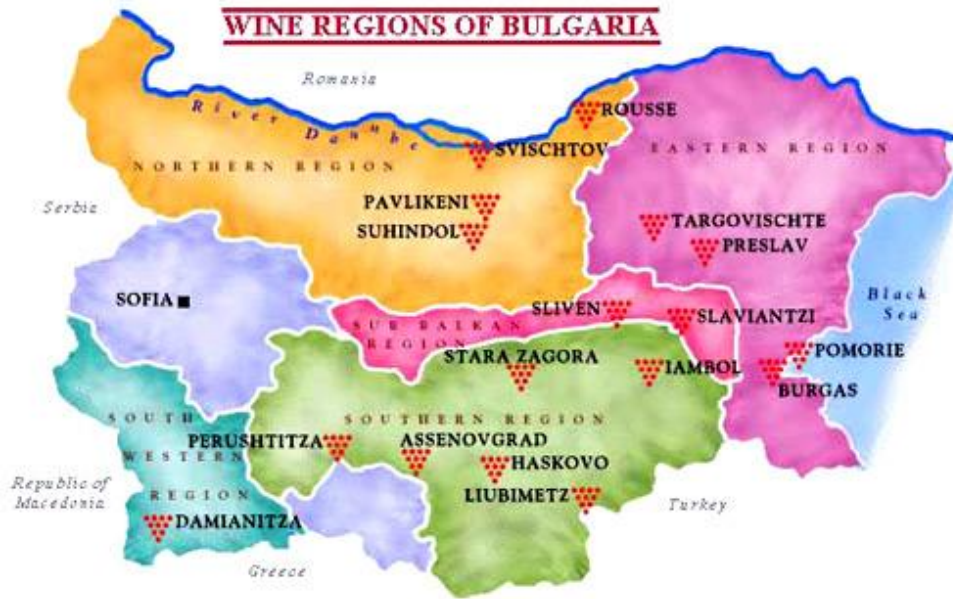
WINE REGIONS OF BULGARIA

Romania

River Danube

ROUSSE

SVISCHTOV

NORTHERN REGION

EASTERN REGION

Serbia

PAVLIKENI

SUHINDOL

TARGOVISCHTE

PRESLAV

SOFIA

SLIVEN

SLAVIANTZI

SUB BALKAN REGION

Black Sea

STARA ZAGORA

IAMBOL

POMORIE

BURGAS

SOUTH WESTERN REGION

SOUTHERN REGION

PERUSHTITZA

ASSENOVGRAD

HASKOVO

Republic of Macedonia

LIUBIMETZ

Turkey

DAMIANITZA

Greece